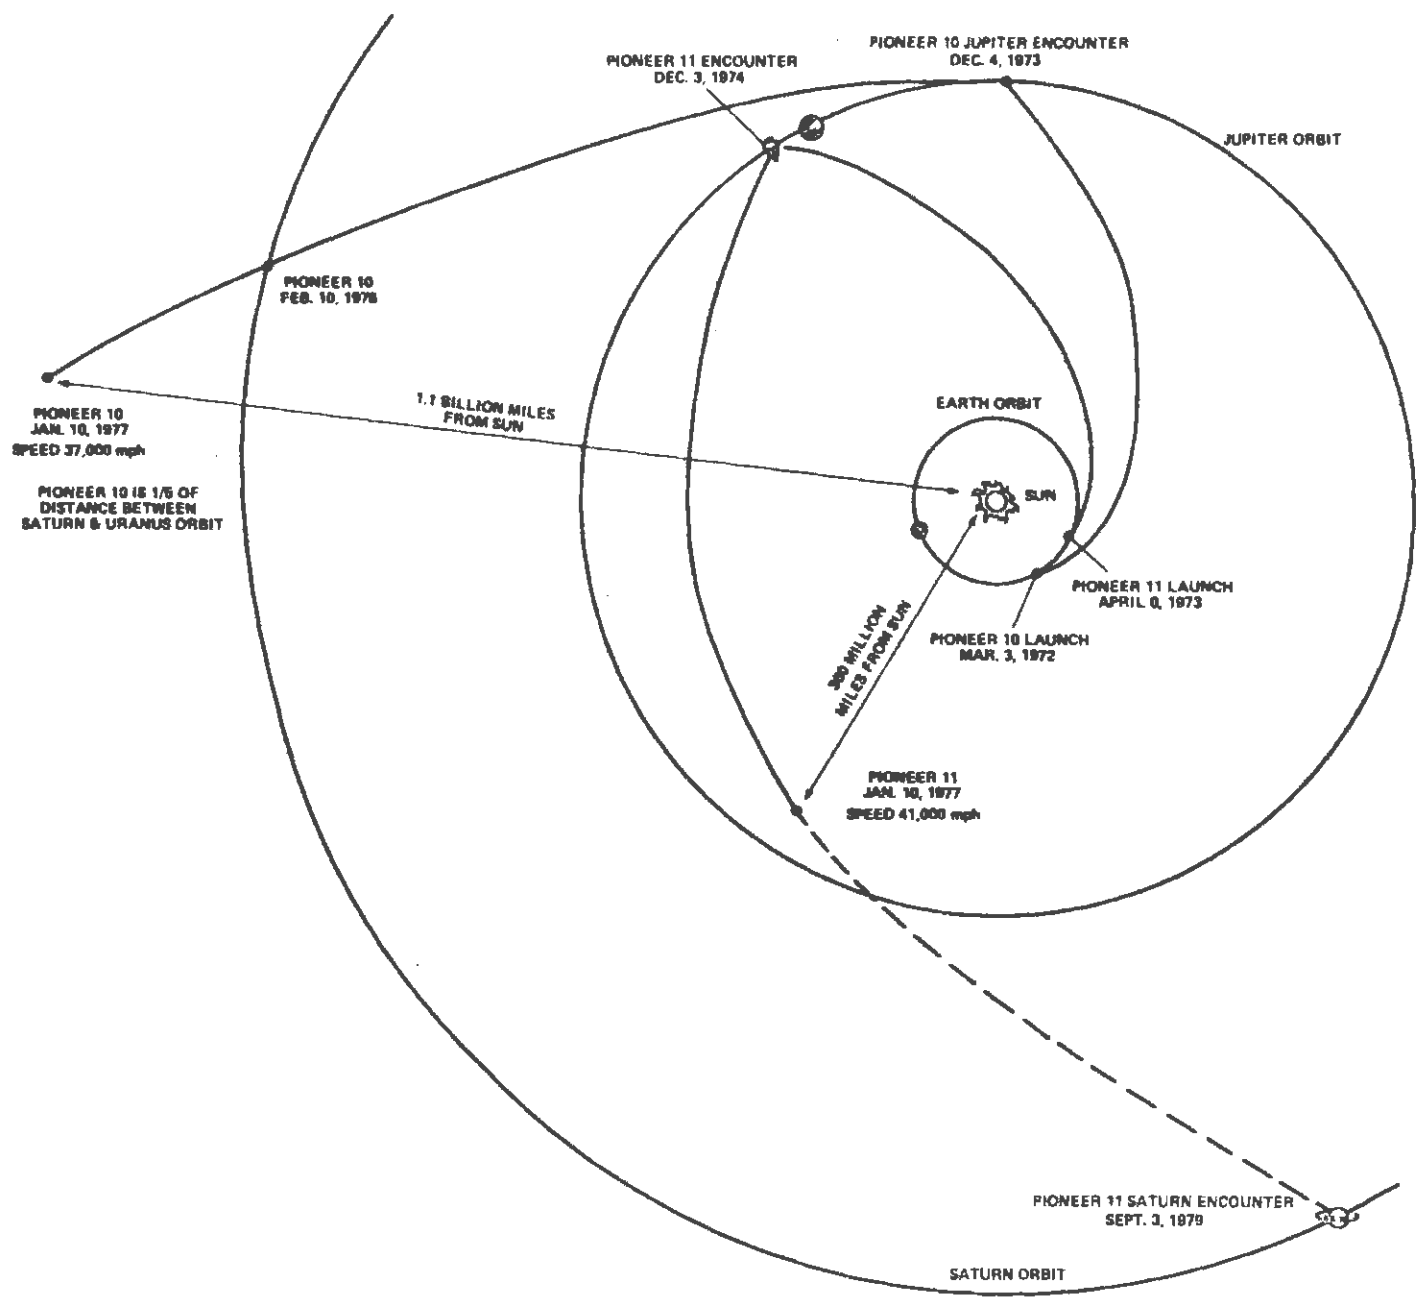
PIONEER 11 ENCOUNTER
DEC. 3, 1974

PIONEER 10 JUPITER ENCOUNTER
DEC. 4, 1973

JUPITER ORBIT

PIONEER 10
FEB. 10, 1976

PIONEER 10
JAN. 10, 1977
SPEED 37,000 mph

PIONEER 10 IS 1/5 OF DISTANCE BETWEEN SATURN & URANUS ORBIT

1.1 BILLION MILES FROM SUN

EARTH ORBIT

SUN

PIONEER 11 LAUNCH
APRIL 6, 1973

PIONEER 10 LAUNCH
MAR. 3, 1972

360 MILLION MILES FROM SUN

PIONEER 11
JAN. 10, 1977
SPEED 41,000 mph

PIONEER 11 SATURN ENCOUNTER
SEPT. 3, 1979

SATURN ORBIT